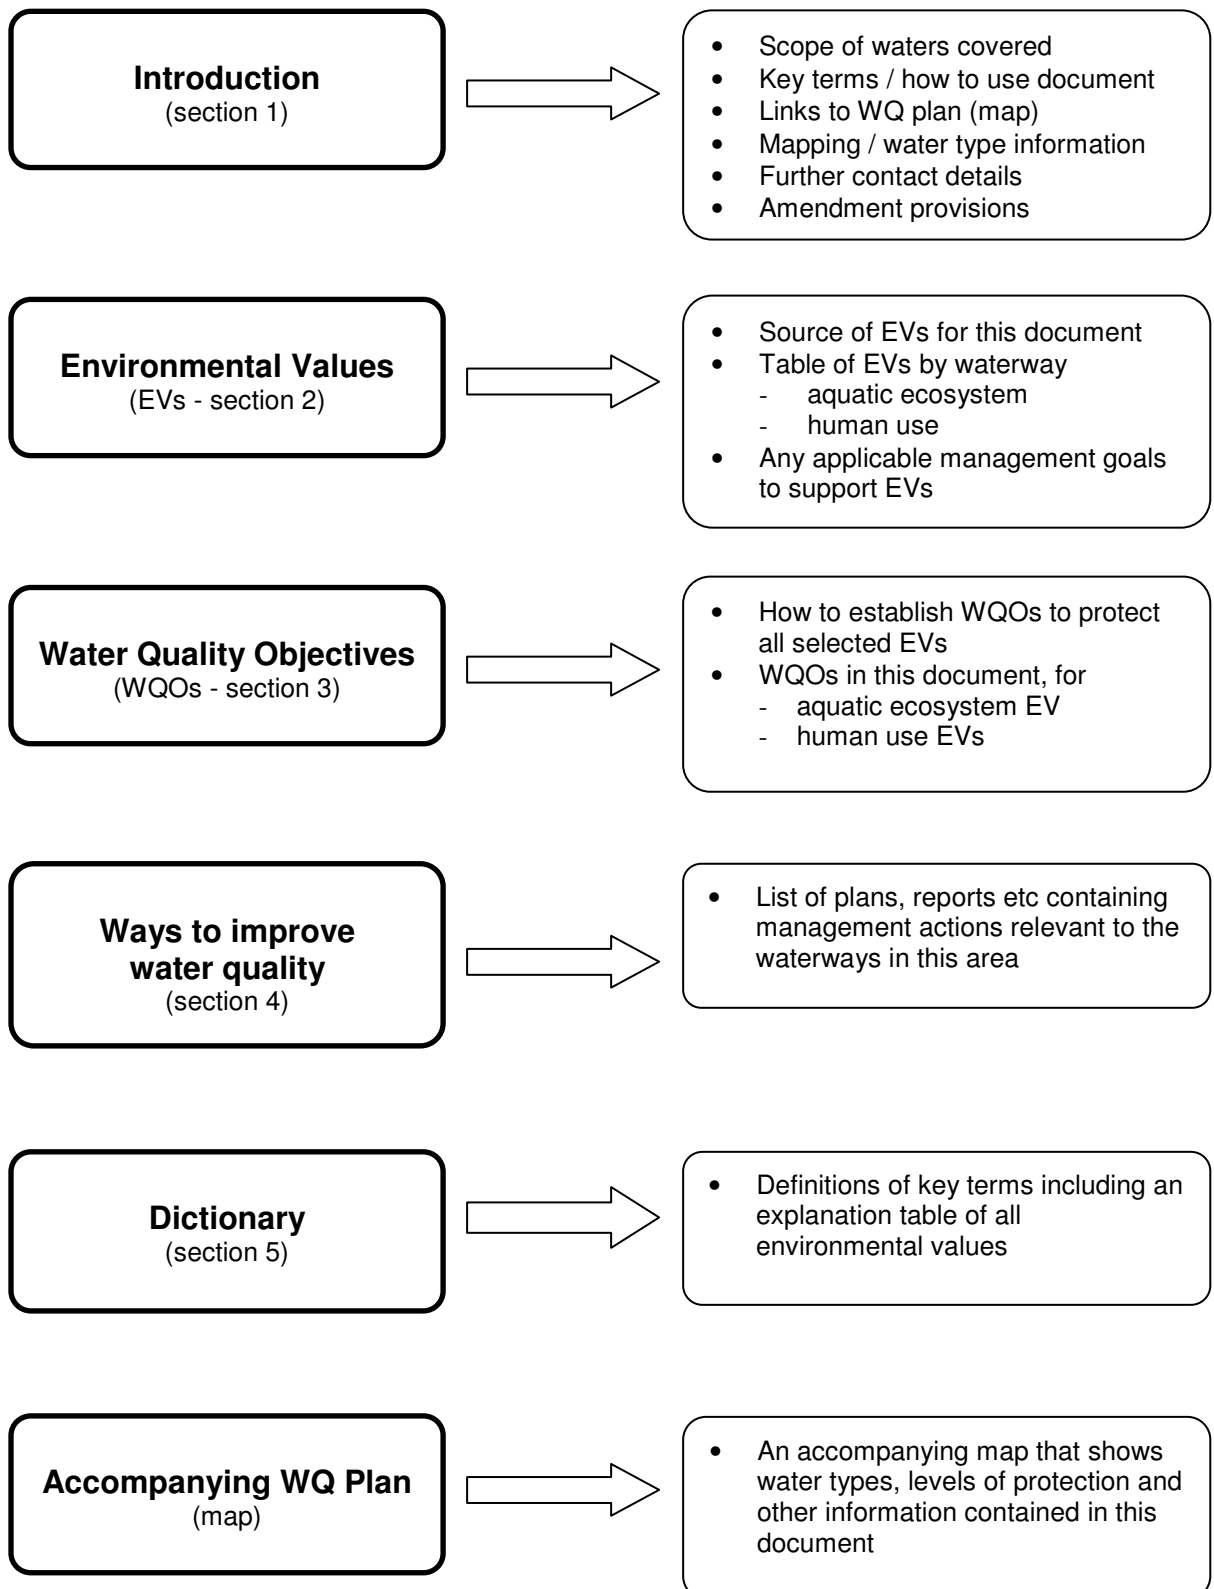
**Introduction**
(section 1)

- Scope of waters covered
- Key terms / how to use document
- Links to WQ plan (map)
- Mapping / water type information
- Further contact details
- Amendment provisions

**Environmental Values**
(EVs - section 2)

- Source of EVs for this document
- Table of EVs by waterway
  - aquatic ecosystem
  - human use
- Any applicable management goals to support EVs

**Water Quality Objectives**
(WQOs - section 3)

- How to establish WQOs to protect all selected EVs
- WQOs in this document, for
  - aquatic ecosystem EV
  - human use EVs

**Ways to improve water quality**
(section 4)

- List of plans, reports etc containing management actions relevant to the waterways in this area

**Dictionary**
(section 5)

- Definitions of key terms including an explanation table of all environmental values

**Accompanying WQ Plan**
(map)

- An accompanying map that shows water types, levels of protection and other information contained in this document